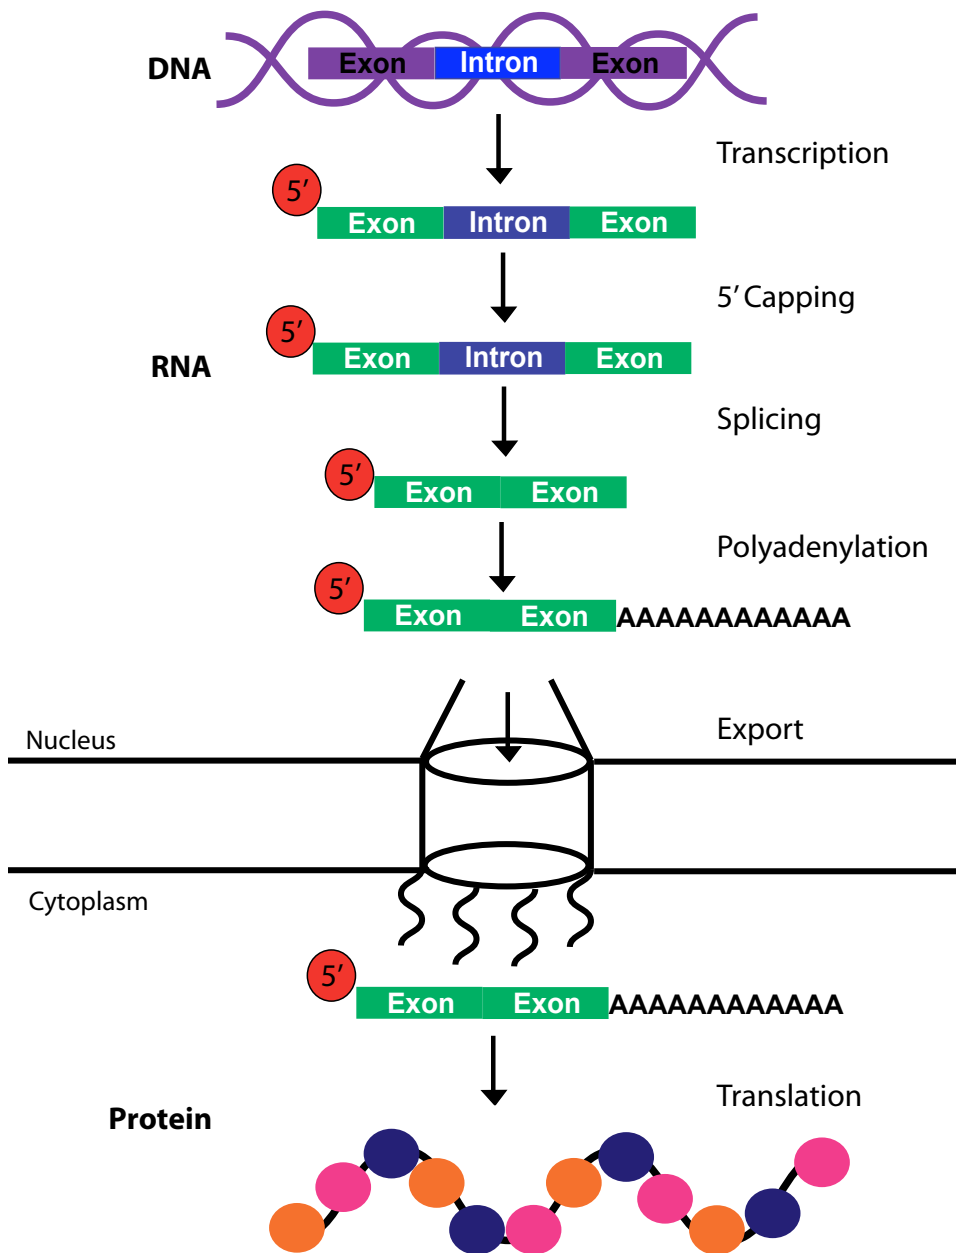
DNA

Exon Intron Exon

Transcription

5′ Exon Intron Exon

5′ Capping

RNA

5′ Exon Intron Exon

Splicing

5′ Exon Exon

Polyadenylation

5′ Exon Exon AAAAAAAAAAAA

Nucleus

Export

Cytoplasm

5′ Exon Exon AAAAAAAAAAAA

Translation

Protein